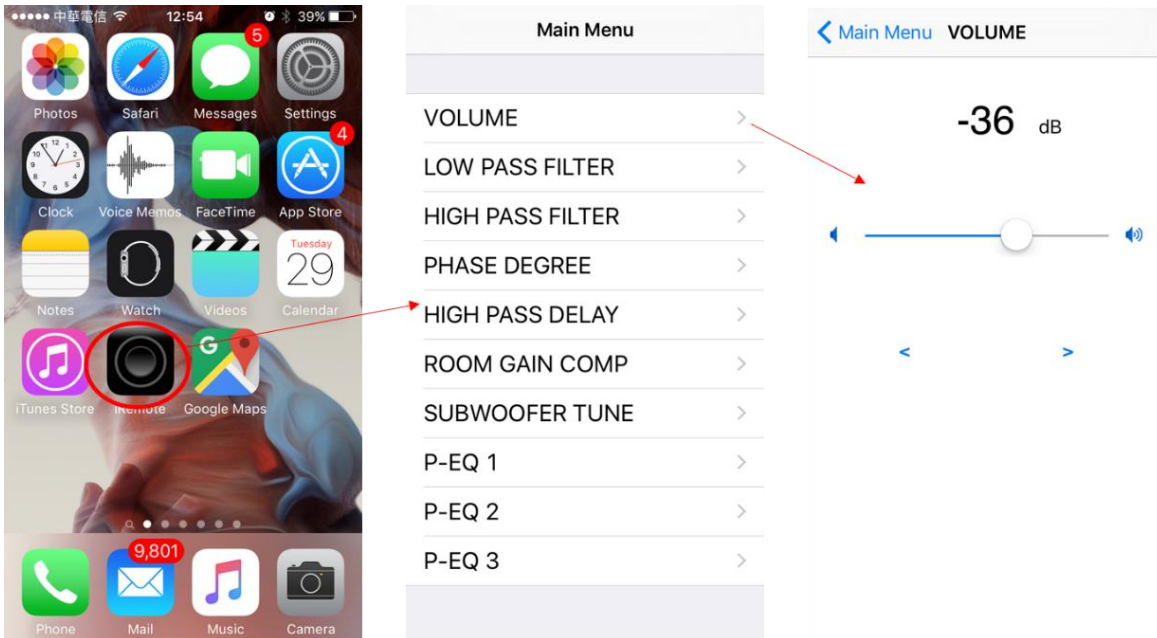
●●●●● 中華電信 12:54 39%

5
Photos Safari Messages Settings
4
Clock Voice Memos FaceTime App Store
Tuesday 29
Notes Watch Videos Calendar
iTunes Store iRemote Google Maps
9,801
Phone Mail Music Camera

Main Menu

VOLUME >
LOW PASS FILTER >
HIGH PASS FILTER >
PHASE DEGREE >
HIGH PASS DELAY >
ROOM GAIN COMP >
SUBWOOFER TUNE >
P-EQ 1 >
P-EQ 2 >
P-EQ 3 >

< Main Menu VOLUME

-36 dB

< >